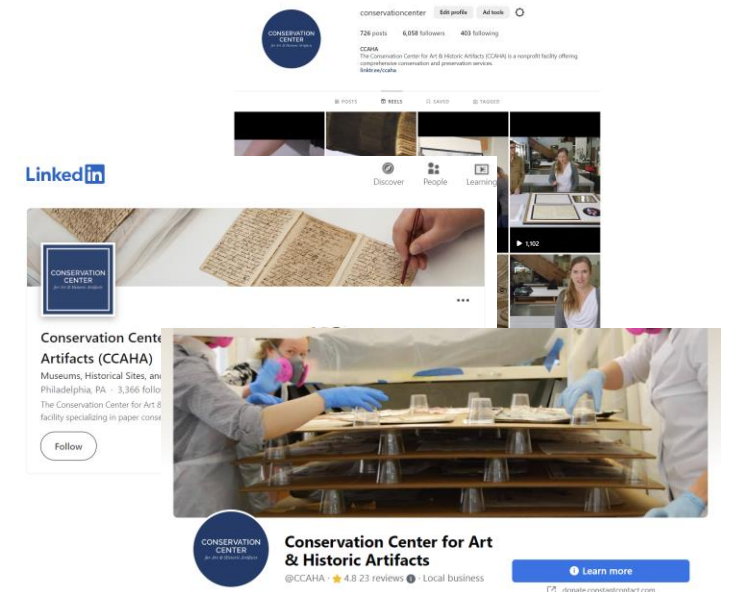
CONSERVATION CENTER for Art & Historic Artifacts

conservationcenter Edit profile Ad tools

726 posts 6,058 followers 403 following

CCAHA
The Conservation Center for Art & Historic Artifacts (CCAHA) is a nonprofit facility offering comprehensive conservation and preservation services.
linktr.ee/ccaha

POSTS REELS SAVED TAGGED

1,102

LinkedIn

Discover People Learning

CONSERVATION CENTER for Art & Historic Artifacts

Conservation Cente
Artifacts (CCAHA)
Museums, Historical Sites, an
Philadelphia, PA · 3,366 follo
The Conservation Center for Art &
facility specializing in paper cons

Follow

CONSERVATION CENTER for Art & Historic Artifacts

Conservation Center for Art & Historic Artifacts
@CCAHA · ★ 4.8 23 reviews · Local business

Learn more

donate.constantcontact.com